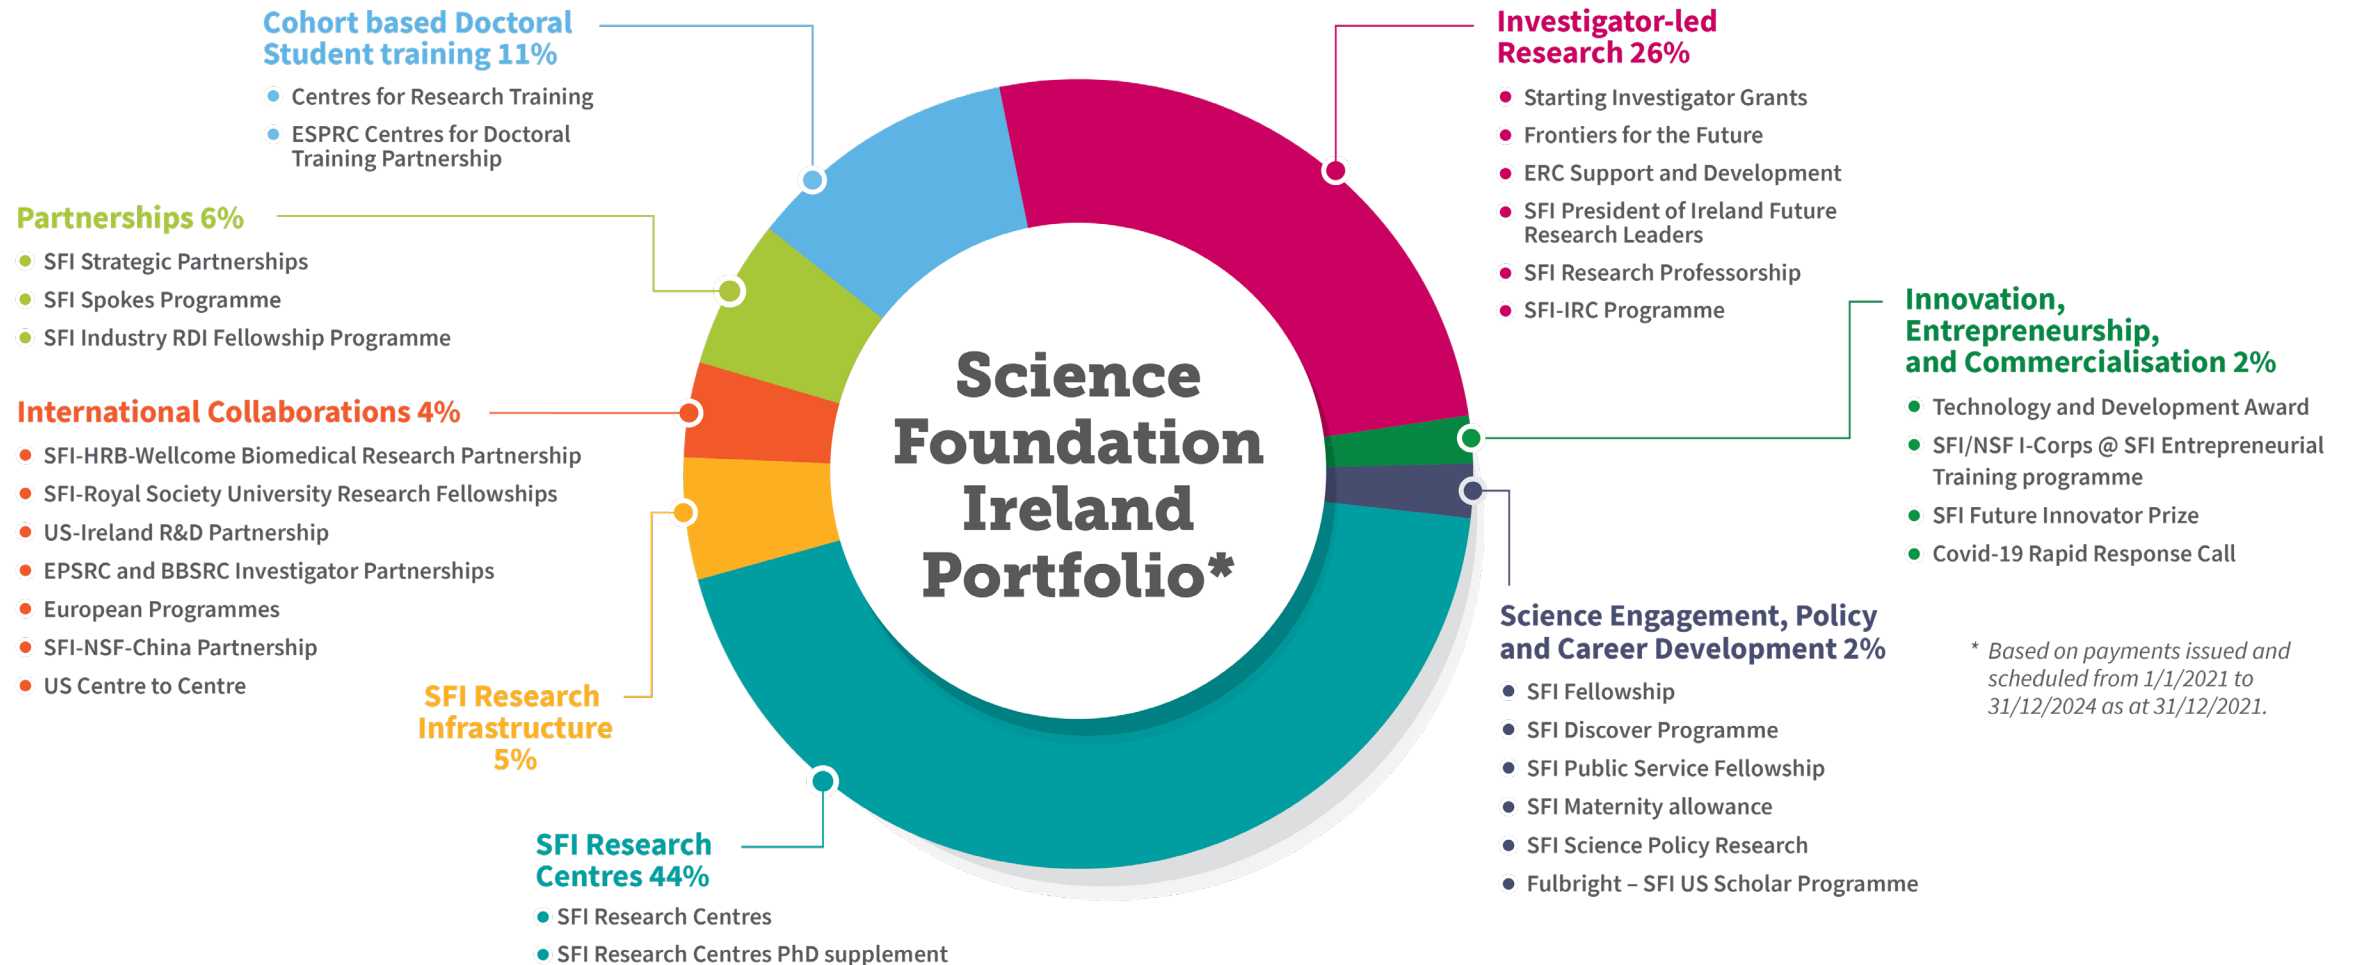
Cohort based Doctoral Student training 11%

- Centres for Research Training
- ESPRC Centres for Doctoral Training Partnership

Partnerships 6%

- SFI Strategic Partnerships
- SFI Spokes Programme
- SFI Industry RDI Fellowship Programme

International Collaborations 4%

- SFI-HRB-Wellcome Biomedical Research Partnership
- SFI-Royal Society University Research Fellowships
- US-Ireland R&D Partnership
- EPSRC and BBSRC Investigator Partnerships
- European Programmes
- SFI-NSF-China Partnership
- US Centre to Centre

SFI Research Infrastructure 5%

SFI Research Centres 44%

- SFI Research Centres
- SFI Research Centres PhD supplement

Science Foundation Ireland Portfolio*

Investigator-led Research 26%

- Starting Investigator Grants
- Frontiers for the Future
- ERC Support and Development
- SFI President of Ireland Future Research Leaders
- SFI Research Professorship
- SFI-IRC Programme

Innovation, Entrepreneurship, and Commercialisation 2%

- Technology and Development Award
- SFI/NSF I-Corps @ SFI Entrepreneurial Training programme
- SFI Future Innovator Prize
- Covid-19 Rapid Response Call

Science Engagement, Policy and Career Development 2%

- SFI Fellowship
- SFI Discover Programme
- SFI Public Service Fellowship
- SFI Maternity allowance
- SFI Science Policy Research
- Fulbright – SFI US Scholar Programme

* Based on payments issued and scheduled from 1/1/2021 to 31/12/2024 as at 31/12/2021.